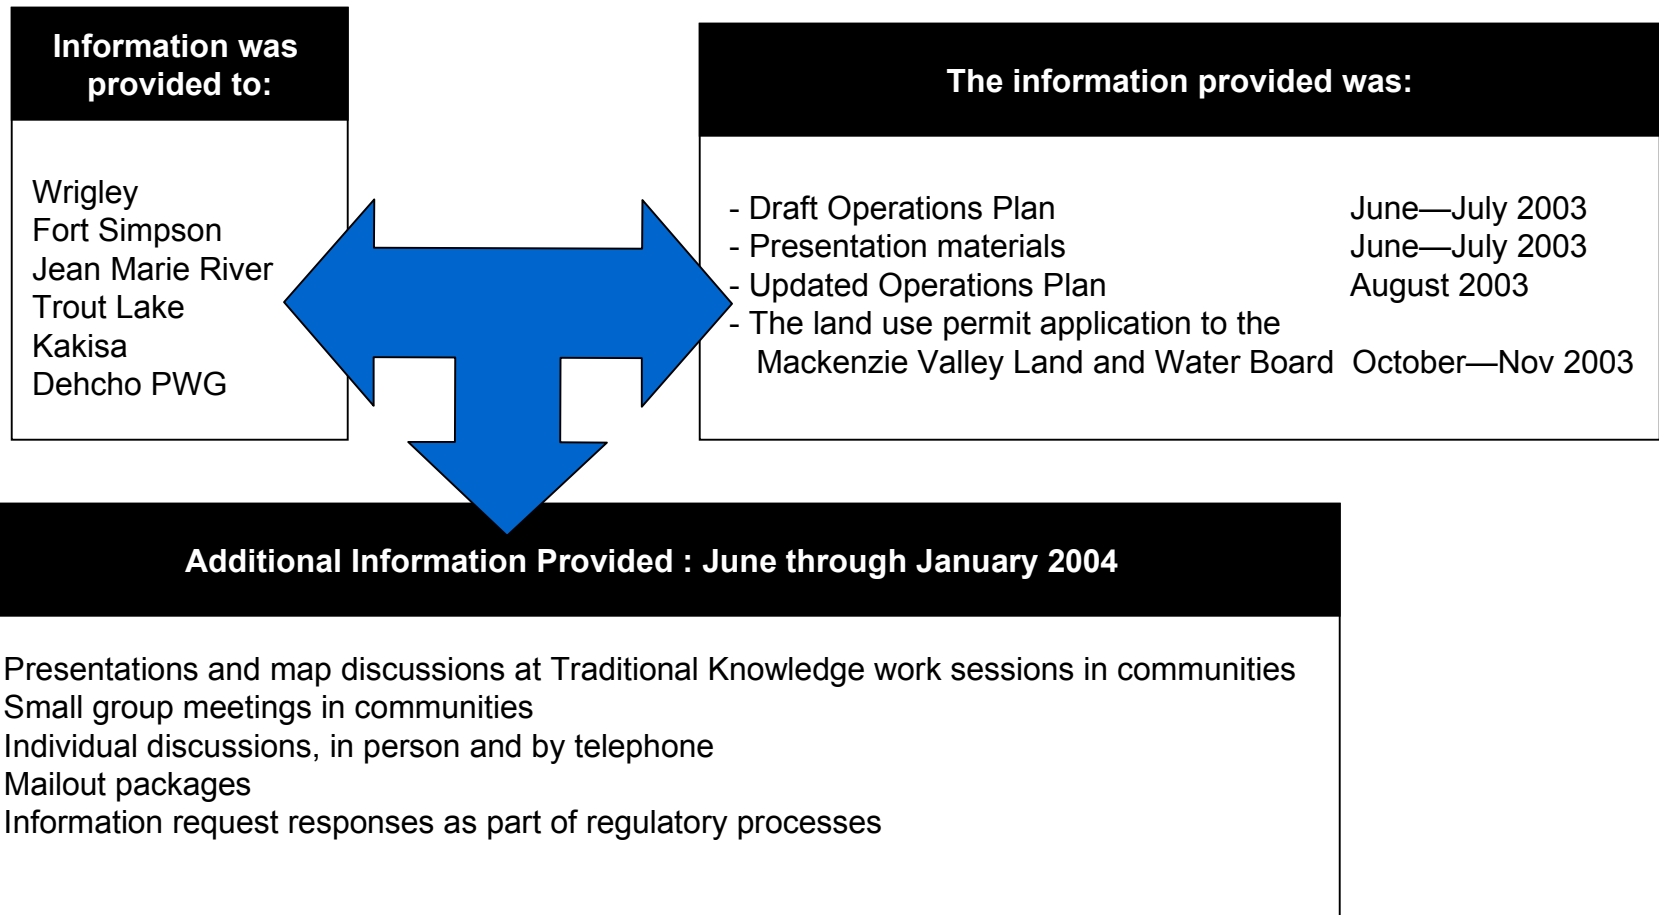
Information was provided to:

Wrigley
Fort Simpson
Jean Marie River
Trout Lake
Kakisa
Dehcho PWG

The information provided was:

- Draft Operations Plan June—July 2003
- Presentation materials June—July 2003
- Updated Operations Plan August 2003
- The land use permit application to the Mackenzie Valley Land and Water Board October—Nov 2003

Additional Information Provided : June through January 2004

Presentations and map discussions at Traditional Knowledge work sessions in communities
Small group meetings in communities
Individual discussions, in person and by telephone
Mailout packages
Information request responses as part of regulatory processes